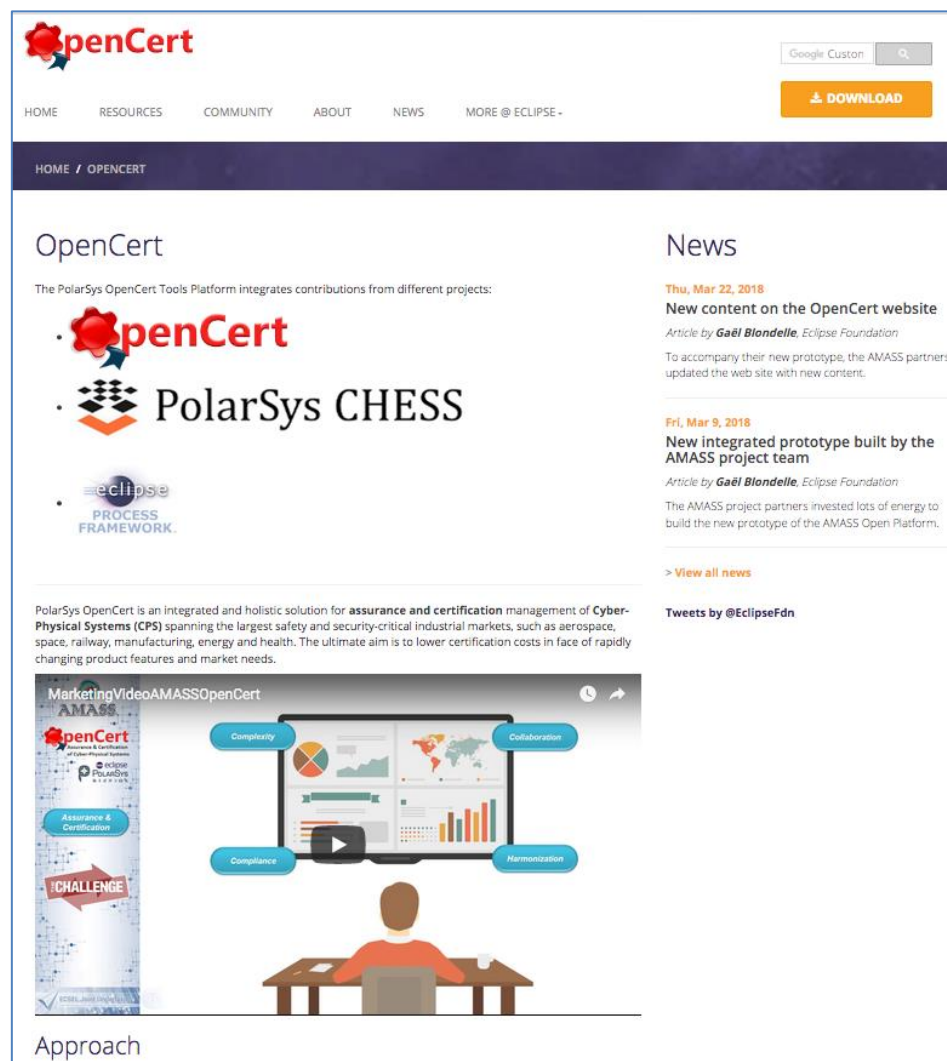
OpenCert

Google Custon

DOWNLOAD

HOME RESOURCES COMMUNITY ABOUT NEWS MORE @ ECLIPSE

HOME / OPENCERT

OpenCert

The PolarSys OpenCert Tools Platform integrates contributions from different projects:

- OpenCert
- PolarSys CHESS
- eclipse PROCESS FRAMEWORK

PolarSys OpenCert is an integrated and holistic solution for **assurance and certification** management of **Cyber-Physical Systems (CPS)** spanning the largest safety and security-critical industrial markets, such as aerospace, space, railway, manufacturing, energy and health. The ultimate aim is to lower certification costs in face of rapidly changing product features and market needs.

MarketingVideoAMASSOpenCert

AMASS

OpenCert Assurance & Certification of Cyber-Physical Systems

eclipse PolarSys

Assurance & Certification

CHALLENGE

Complexity

Collaboration

Compliance

Harmonization

Approach

News

Thu, Mar 22, 2018
New content on the OpenCert website
Article by **Gaël Blondelle**, Eclipse Foundation
To accompany their new prototype, the AMASS partners updated the web site with new content.

Fri, Mar 9, 2018
New integrated prototype built by the AMASS project team
Article by **Gaël Blondelle**, Eclipse Foundation
The AMASS project partners invested lots of energy to build the new prototype of the AMASS Open Platform.

> View all news

Tweets by @EclipseFdn